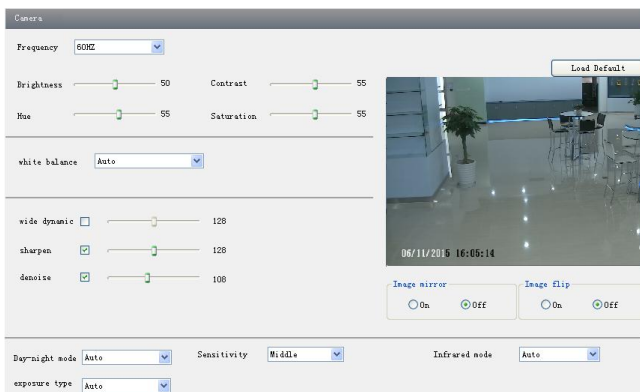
Camera

Frequency 60HZ

Load Default

Brightness 50

Contrast 55

Hue 55

Saturation 55

white balance Auto

wide dynamic 128

sharpen 128

denoise 108

06/11/2015 16:05:14

Image mirror
On Off

Image flip
On Off

Day-night mode Auto

Sensitivity Middle

Infrared mode Auto

exposure type Auto